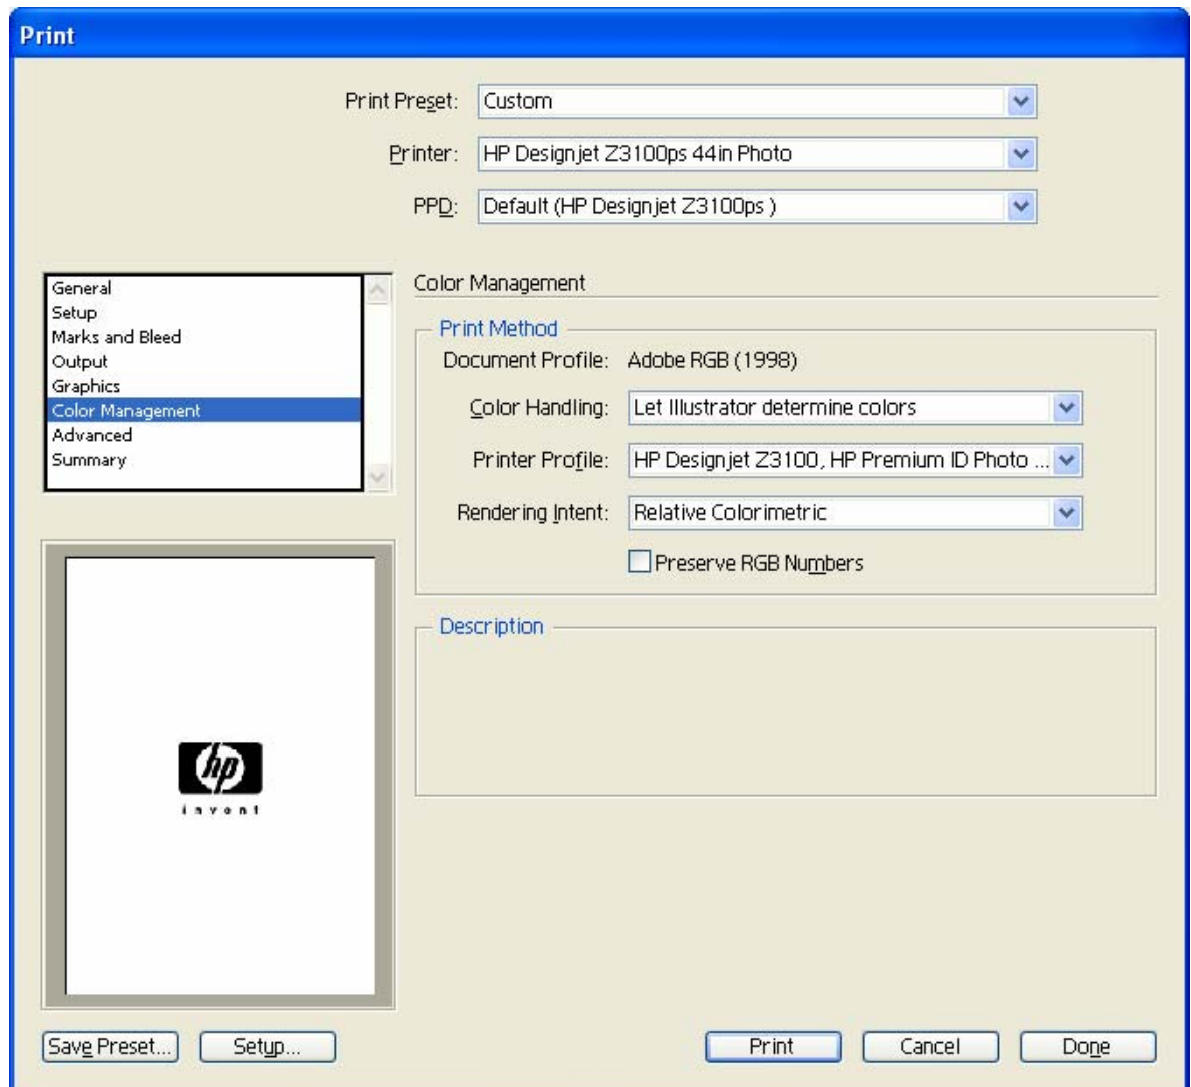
Print

Print Preset: Custom

Printer: HP Designjet Z3100ps 44in Photo

PPD: Default (HP Designjet Z3100ps )

General
Setup
Marks and Bleed
Output
Graphics
Color Management
Advanced
Summary

Color Management

Print Method

Document Profile: Adobe RGB (1998)

Color Handling: Let Illustrator determine colors

Printer Profile: HP Designjet Z3100, HP Premium ID Photo ...

Rendering Intent: Relative Colorimetric

Preserve RGB Numbers

Description

hp
invent

Save Preset... Setup...

Print Cancel Done